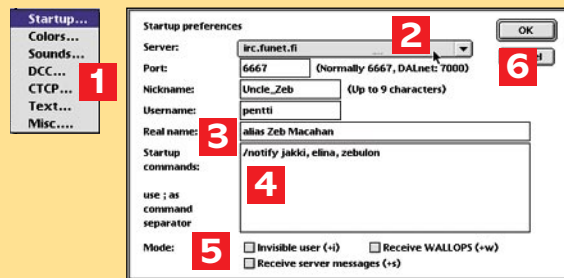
Startup...
Colors...
Sounds...
DCC...
CTCP...
Text...
Misc....

1

Startup preferences

Server: irc.funet.fi

2

OK

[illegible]d

6

Port: 6667 (Normally 6667, DALnet: 7000)

Nickname: Uncle_Zeb (Up to 9 characters)

Username: pentti

Real name: 3 alias Zeb Macahan

Startup commands:

use ; as command separator

/notify jakki, elina, zebulon

4

Mode: 5 Invisible user (+i) Receive WALLOPS (+w)

Receive server messages (+s)